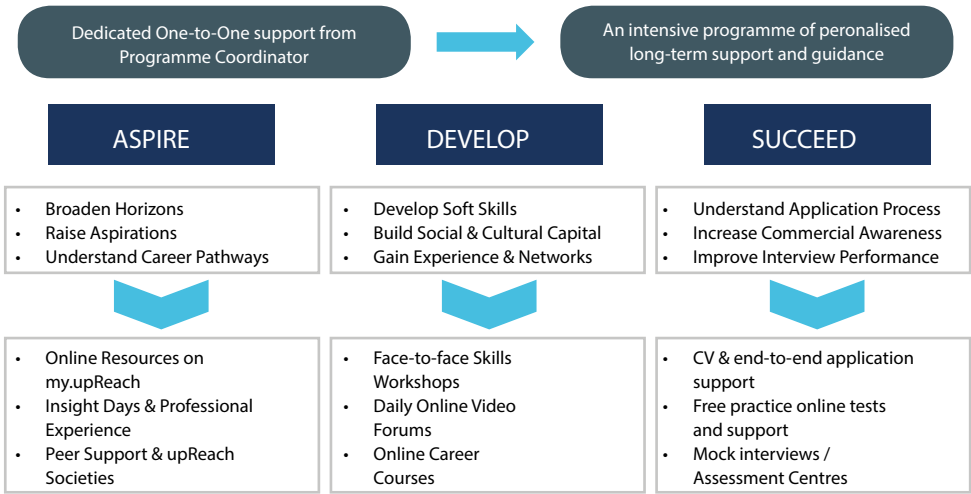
Dedicated One-to-One support from Programme Coordinator

An intensive programme of peronalised long-term support and guidance

ASPIRE

- Broaden Horizons
- Raise Aspirations
- Understand Career Pathways

- Online Resources on my.upReach
- Insight Days & Professional Experience
- Peer Support & upReach Societies

DEVELOP

- Develop Soft Skills
- Build Social & Cultural Capital
- Gain Experience & Networks

- Face-to-face Skills Workshops
- Daily Online Video Forums
- Online Career Courses

SUCCEED

- Understand Application Process
- Increase Commercial Awareness
- Improve Interview Performance

- CV & end-to-end application support
- Free practice online tests and support
- Mock interviews / Assessment Centres